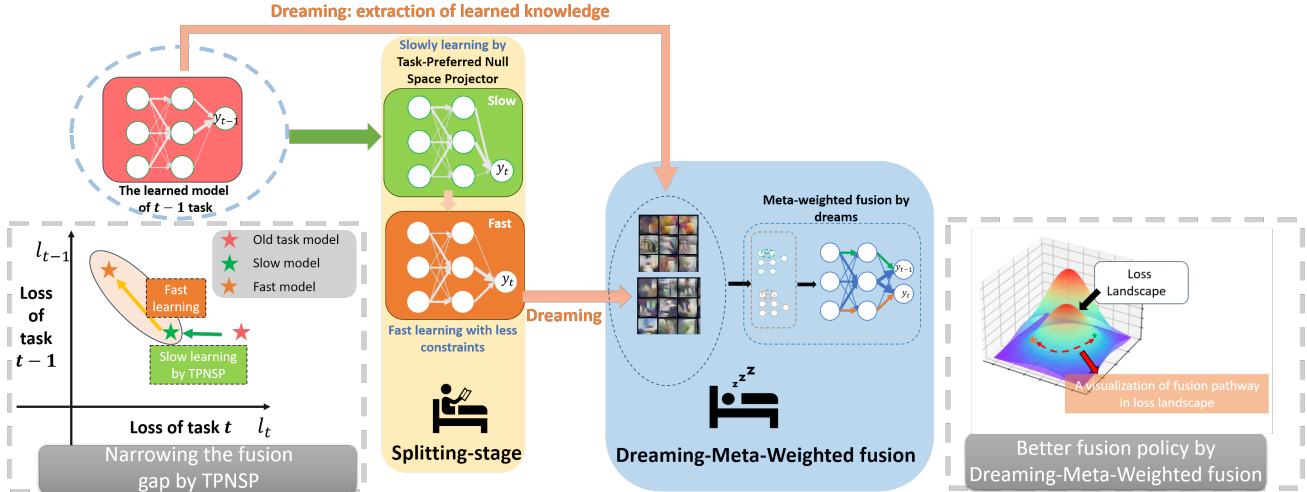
Dreaming: extraction of learned knowledge

$y_{t-1}$

The learned model of $t-1$ task

Slowly learning by Task-Preferred Null Space Projector

Slow

$y_t$

Fast

$y_t$

Fast learning with less constraints

Splitting-stage

Dreaming

Meta-weighted fusion by dreams

$y_{t-1}$

$y_t$

Dreaming-Meta-Weighted fusion

$l_{t-1}$

Loss of task $t-1$

Old task model
Slow model
Fast model

Fast learning

Slow learning by TPNSP

Loss of task $t$

$l_t$

Narrowing the fusion gap by TPNSP

Loss Landscape

A visualization of fusion pathway in loss landscape

Better fusion policy by Dreaming-Meta-Weighted fusion